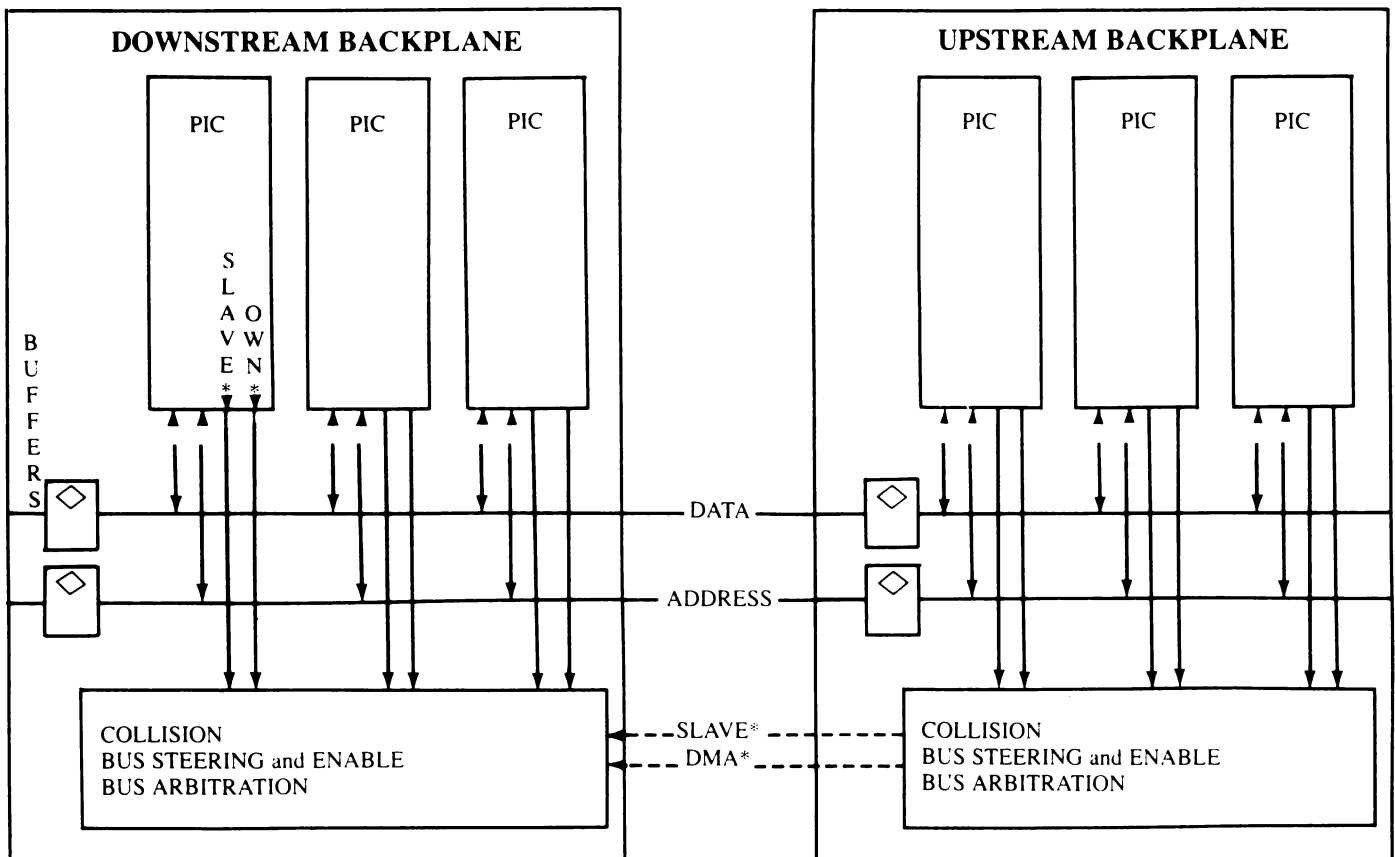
DOWNSTREAM BACKPLANE

PIC

PIC

PIC

SLAVE*

OWN*

BUFFERS

DATA

ADDRESS

COLLISION
BUS STEERING and ENABLE
BUS ARBITRATION

SLAVE*

DMA*

UPSTREAM BACKPLANE

PIC

PIC

PIC

COLLISION
BUS STEERING and ENABLE
BUS ARBITRATION